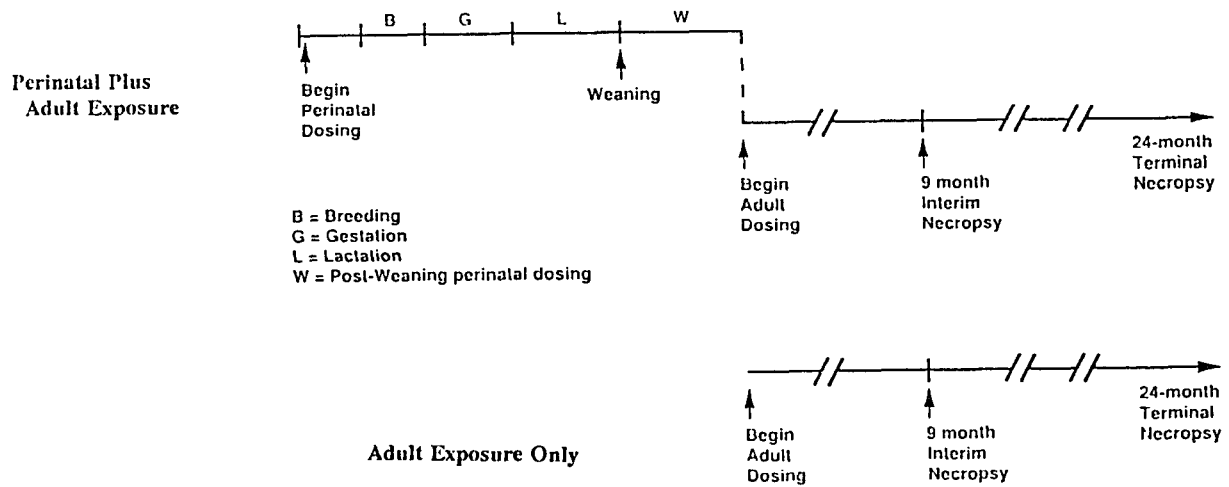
B G L W

Perinatal Plus Adult Exposure

Begin Perinatal Dosing

Weaning

Begin Adult Dosing

9 month Interim Necropsy

24-month Terminal Necropsy

B = Breeding
G = Gestation
L = Lactation
W = Post-Weaning perinatal dosing

Begin Adult Dosing

9 month Interim Necropsy

24-month Terminal Necropsy

Adult Exposure Only